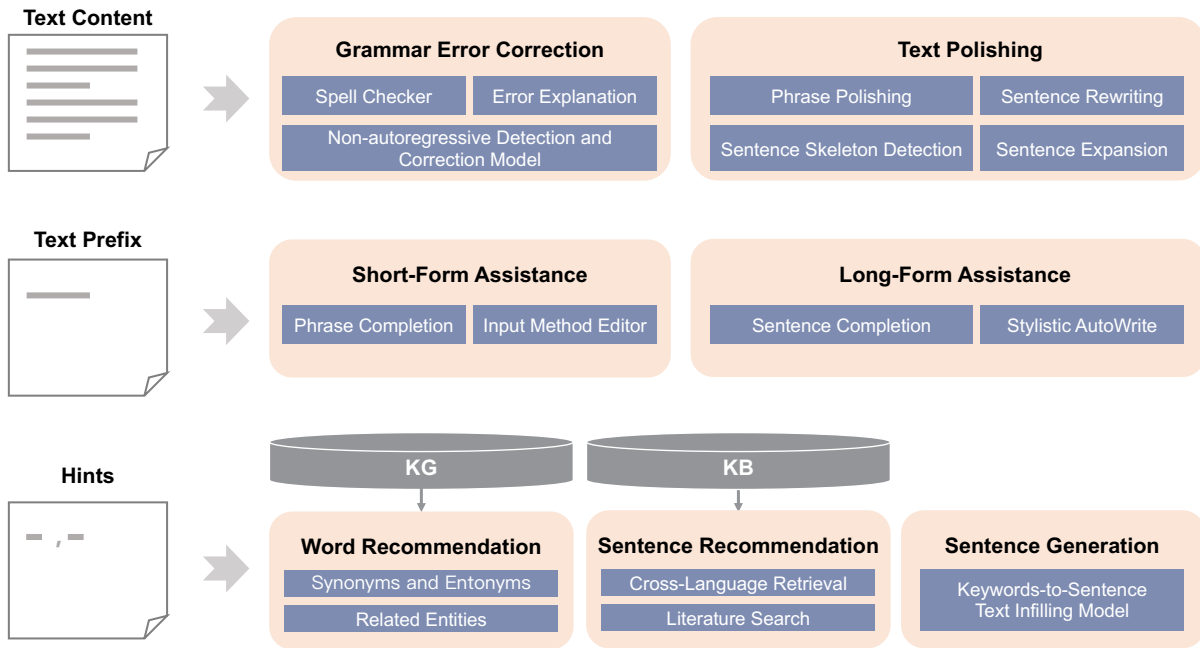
Text Content

Grammar Error Correction
Spell Checker
Error Explanation
Non-autoregressive Detection and Correction Model

Text Polishing
Phrase Polishing
Sentence Rewriting
Sentence Skeleton Detection
Sentence Expansion

Text Prefix

Short-Form Assistance
Phrase Completion
Input Method Editor

Long-Form Assistance
Sentence Completion
Stylistic AutoWrite

Hints

KG
KB

Word Recommendation
Synonyms and Entonyms
Related Entities

Sentence Recommendation
Cross-Language Retrieval
Literature Search

Sentence Generation
Keywords-to-Sentence Text Infilling Model